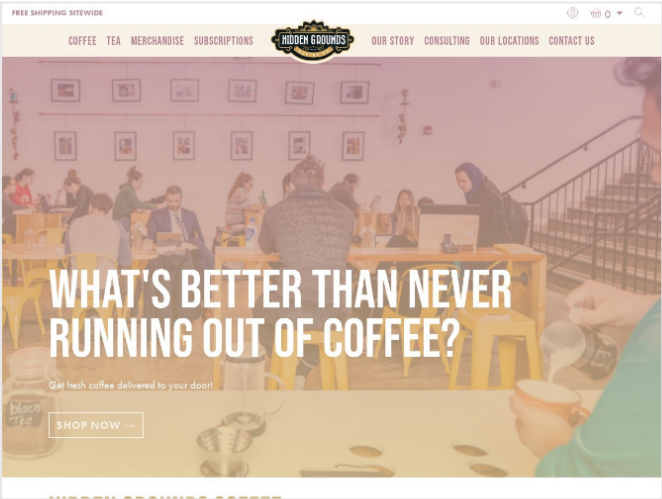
FREE SHIPPING SITEWIDE

0

COFFEE TEA MERCHANDISE SUBSCRIPTIONS

HIDDEN GROUNDS

OUR STORY CONSULTING OUR LOCATIONS CONTACT US

WHAT'S BETTER THAN NEVER RUNNING OUT OF COFFEE?

Get fresh coffee delivered to your door!

SHOP NOW →

black Tea

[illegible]